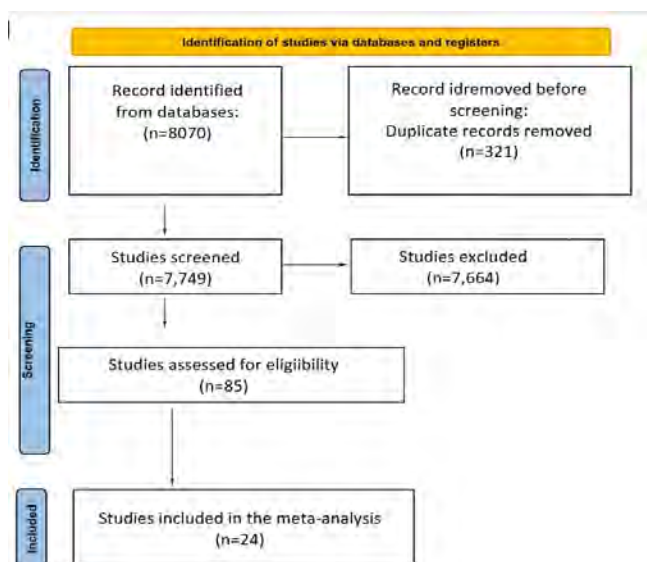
Identification of studies via databases and registers

Identification

Record identified from databases: (n=8070)

Record idremoved before screening: Duplicate records removed (n=321)

Screening

Studies screened (n=7,749)

Studies excluded (n=7,664)

Studies assessed for eligibility (n=85)

Included

Studies included in the meta-analysis (n=24)